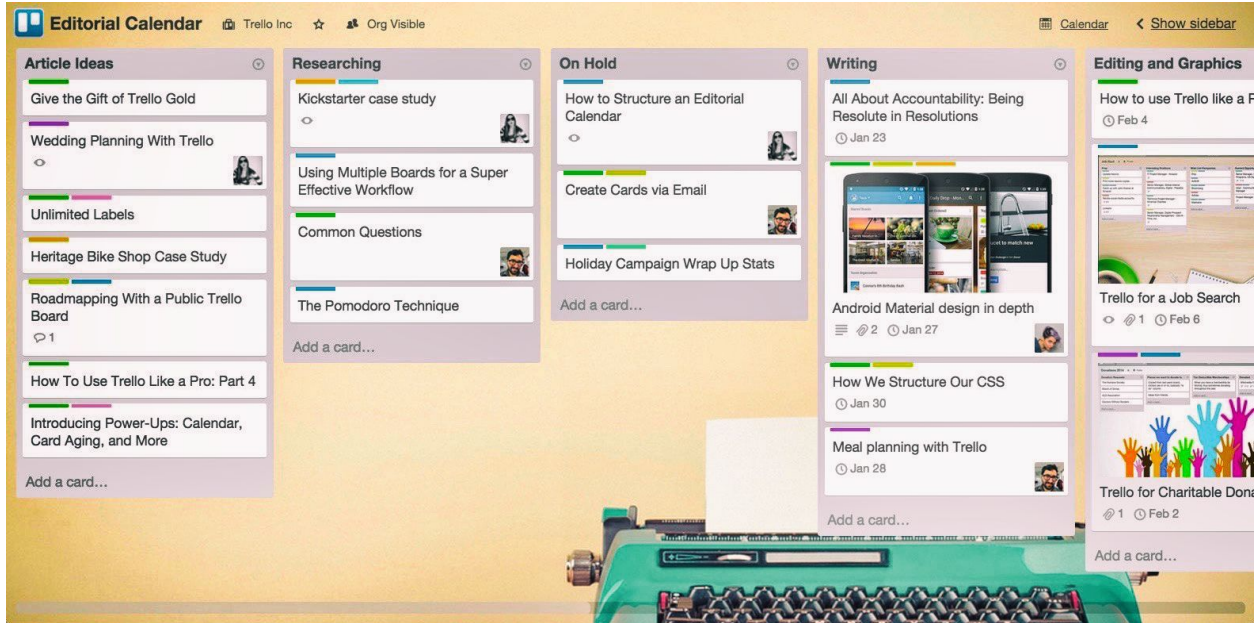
Editorial Calendar Trello Inc Org Visible Calendar < Show sidebar

Article Ideas
Give the Gift of Trello Gold
Wedding Planning With Trello
Unlimited Labels
Heritage Bike Shop Case Study
Roadmapping With a Public Trello Board
1
How To Use Trello Like a Pro: Part 4
Introducing Power-Ups: Calendar, Card Aging, and More
Add a card…

Researching
Kickstarter case study
Using Multiple Boards for a Super Effective Workflow
Common Questions
The Pomodoro Technique
Add a card…

On Hold
How to Structure an Editorial Calendar
Create Cards via Email
Holiday Campaign Wrap Up Stats
Add a card…

Writing
All About Accountability: Being Resolute in Resolutions
Jan 23
Android Material design in depth
2 Jan 27
How We Structure Our CSS
Jan 30
Meal planning with Trello
Jan 28
Add a card…

Editing and Graphics
How to use Trello like a P
Feb 4
Trello for a Job Search
1 Feb 6
Trello for Charitable Dona
1 Feb 2
Add a card…